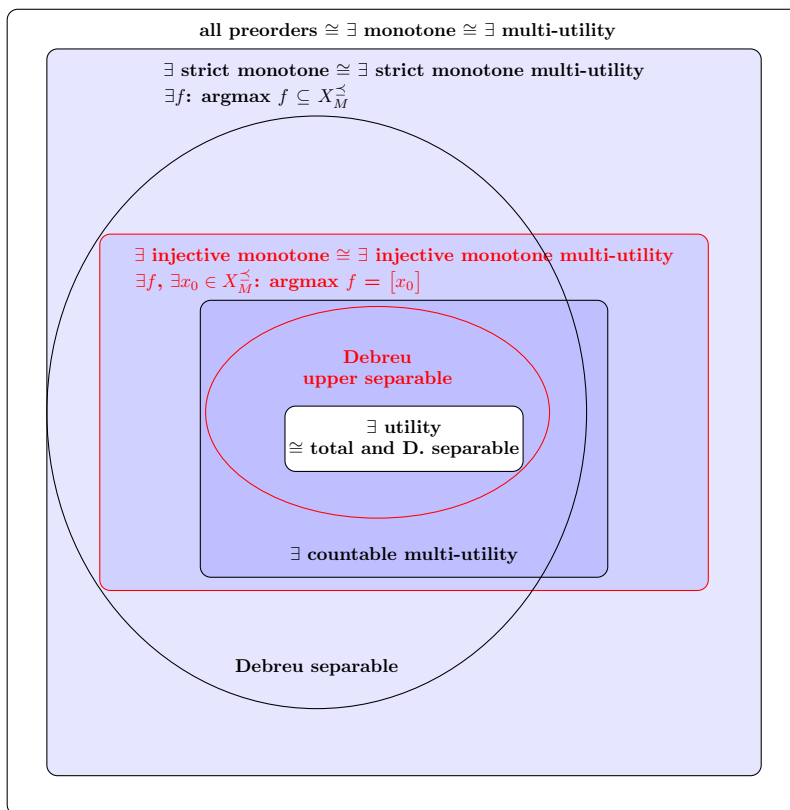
all preorders $\cong \exists$ monotone $\cong \exists$ multi-utility

$\exists$ strict monotone $\cong \exists$ strict monotone multi-utility
$\exists f$: argmax $f \subseteq X_M^{\preceq}$

$\exists$ injective monotone $\cong \exists$ injective monotone multi-utility
$\exists f$, $\exists x_0 \in X_M^{\preceq}$: argmax $f = [x_0]$

Debreu upper separable

$\exists$ utility
$\cong$ total and D. separable

$\exists$ countable multi-utility

Debreu separable